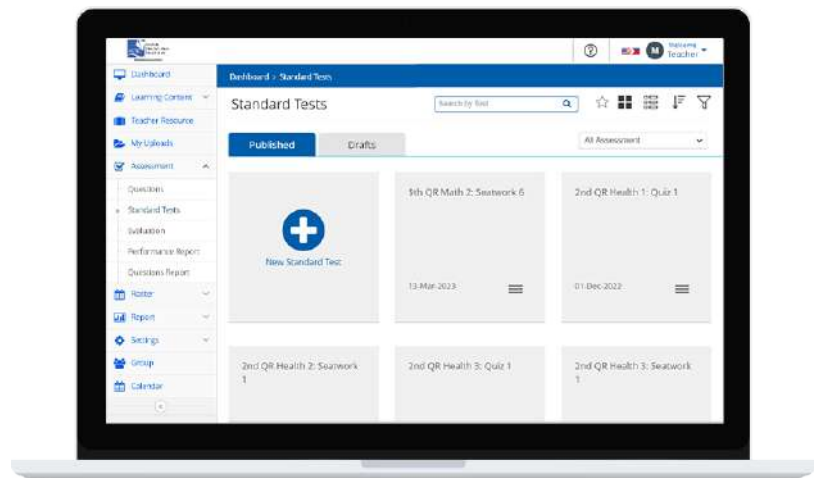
Dashboard
Learning Content
Teacher Resource
My Uploads
Assessment
Questions
Standard Tests
Evaluation
Performance Report
Questions Report
Roster
Report
Settings
Group
Calendar

Welcome
Teacher

Dashboard > Standard Tests

Standard Tests

Search by Test

Published
Drafts

All Assessment

New Standard Test

5th QR Math 2: Seatwork 6
13-Mar-2023

2nd QR Health 1: Quiz 1
01-Dec-2022

2nd QR Health 2: Seatwork 1

2nd QR Health 3: Quiz 1

2nd QR Health 3: Seatwork 1